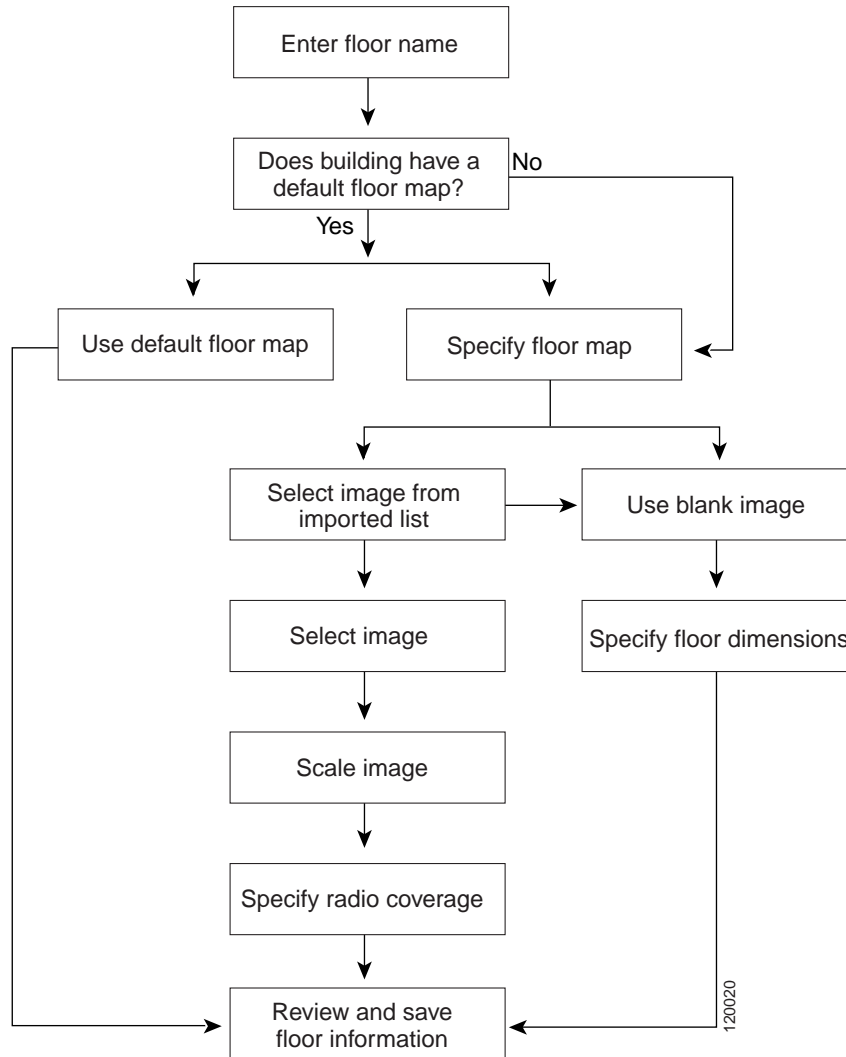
Enter floor name

Does building have a default floor map?

No

Yes

Use default floor map

Specify floor map

Select image from imported list

Use blank image

Select image

Specify floor dimensions

Scale image

Specify radio coverage

Review and save floor information

120020